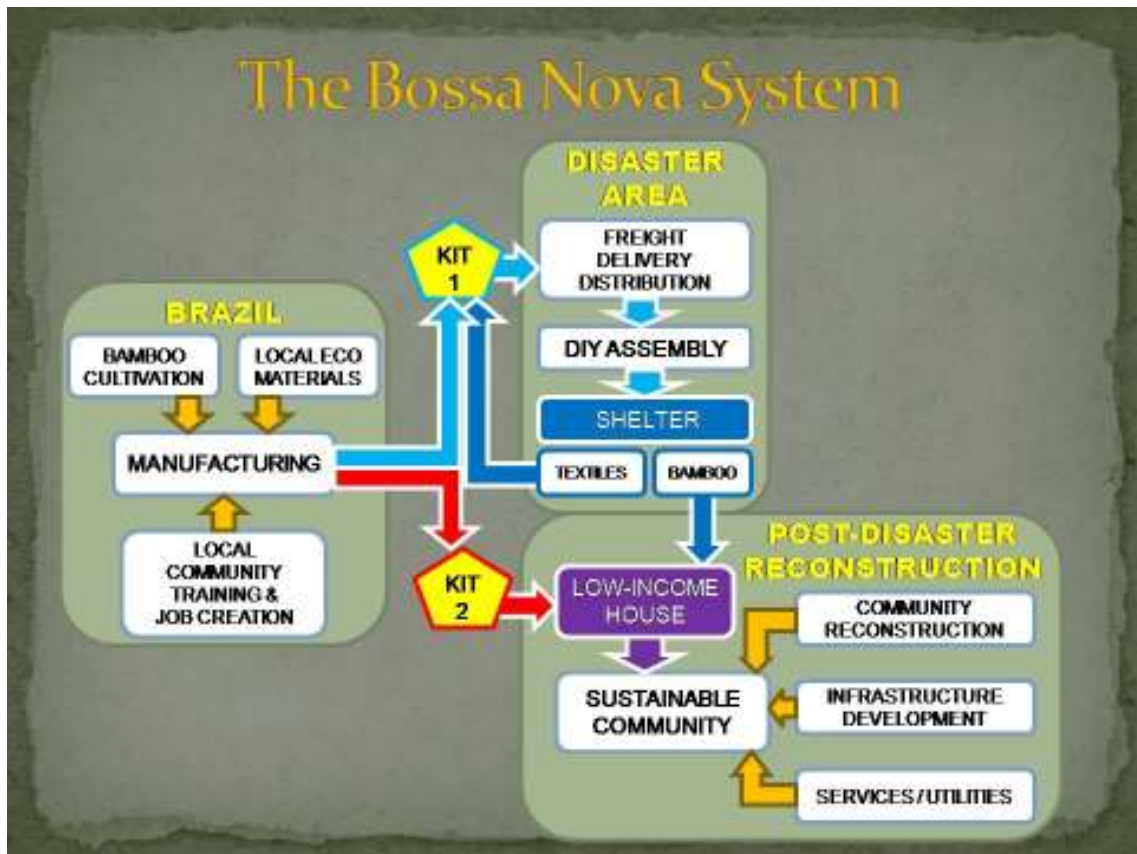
The Bossa Nova System

BRAZIL

BAMBOO CULTIVATION

LOCAL ECO MATERIALS

MANUFACTURING

LOCAL COMMUNITY TRAINING & JOB CREATION

KIT 1

KIT 2

DISASTER AREA

FREIGHT DELIVERY DISTRIBUTION

DIY ASSEMBLY

SHELTER

TEXTILES

BAMBOO

POST-DISASTER RECONSTRUCTION

LOW-INCOME HOUSE

SUSTAINABLE COMMUNITY

COMMUNITY RECONSTRUCTION

INFRASTRUCTURE DEVELOPMENT

SERVICES/UTILITIES